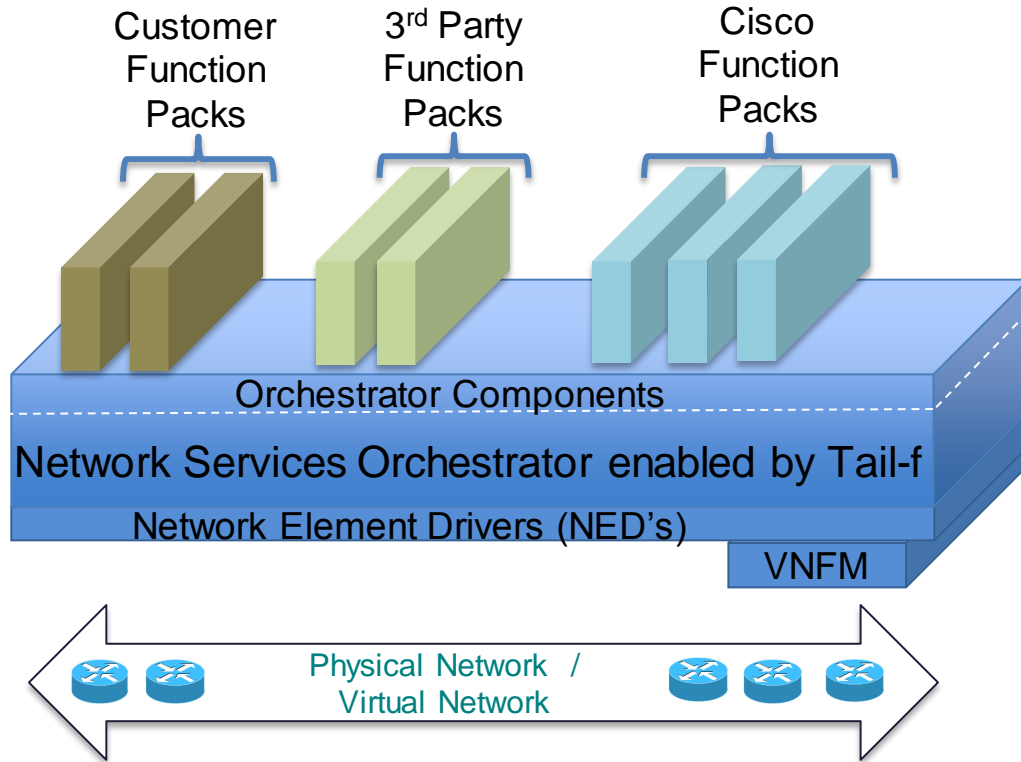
Customer Function Packs

3$^{rd}$ Party Function Packs

Cisco Function Packs

Orchestrator Components

Network Services Orchestrator enabled by Tail-f

Network Element Drivers (NED's)

VNFM

Physical Network / Virtual Network